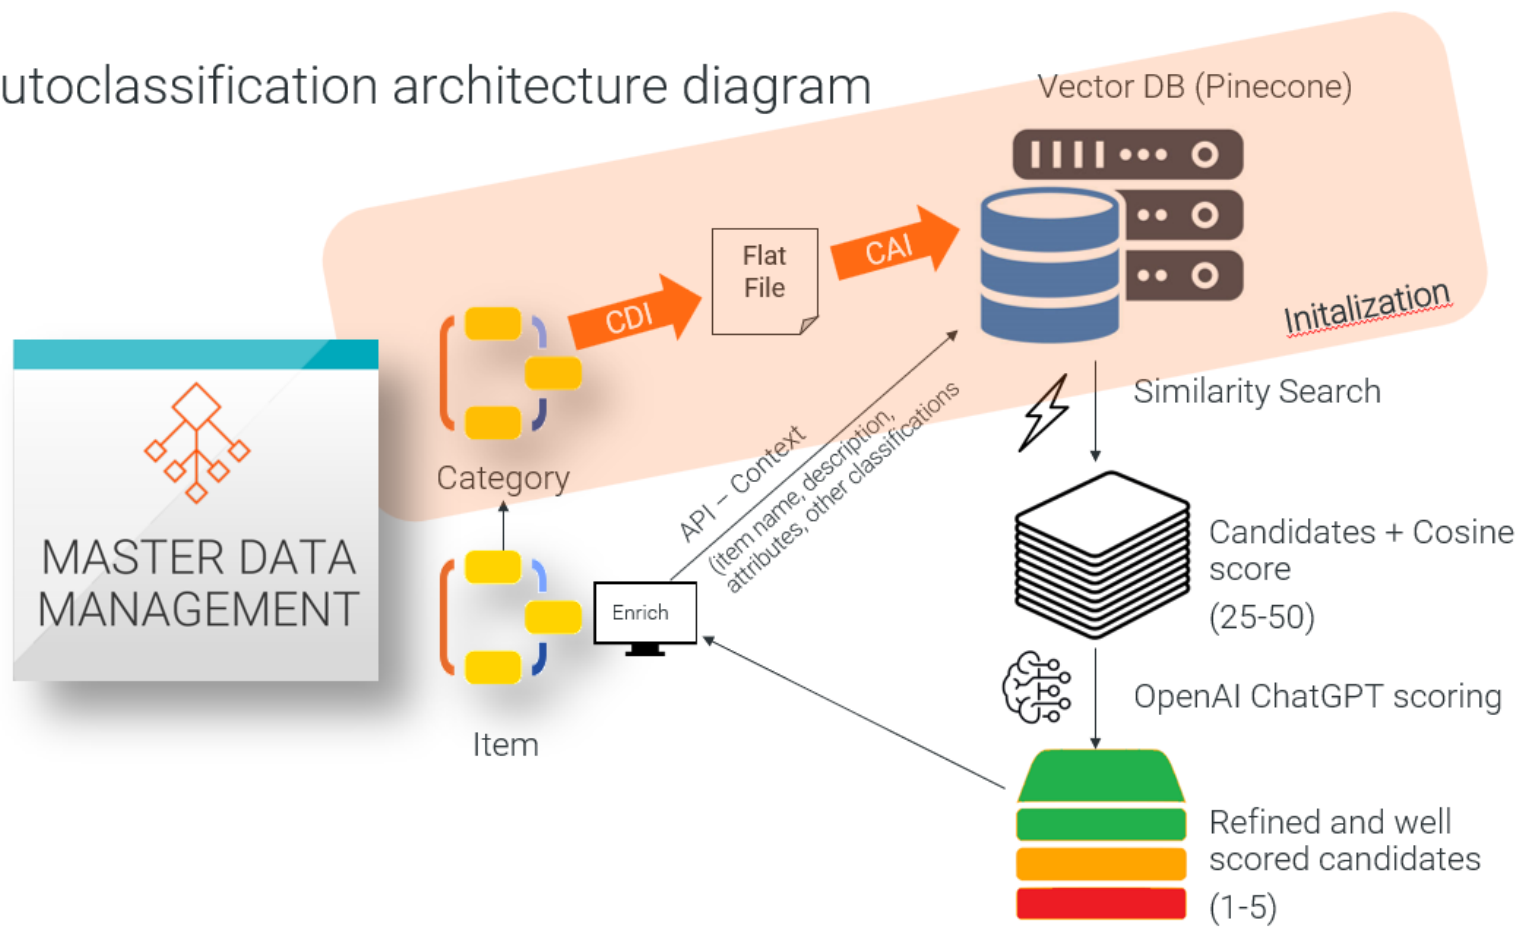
utoclassification architecture diagram

Vector DB (Pinecone)

Flat File

CAI

CDI

Initalization

Similarity Search

Category

MASTER DATA MANAGEMENT

API – Context
(item name, description, attributes, other classifications

Candidates + Cosine score
(25-50)

Enrich

OpenAI ChatGPT scoring

Item

Refined and well scored candidates
(1-5)